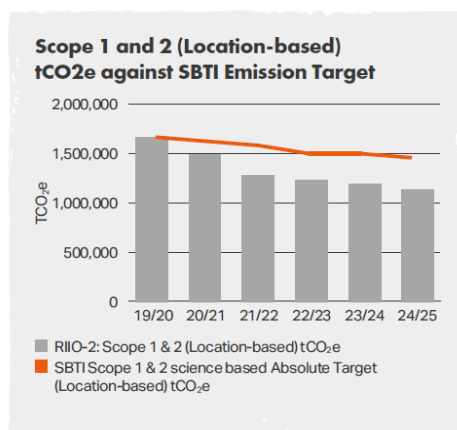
Scope 1 and 2 (Location-based) tCO2e against SBTI Emission Target

2,000,000
1,500,000
1,000,000
500,000
0

$tCO_2e$

19/20
20/21
21/22
22/23
23/24
24/25

RIIO-2: Scope 1 & 2 (Location-based) $tCO_2e$

SBTI Scope 1 & 2 science based Absolute Target (Location-based) $tCO_2e$